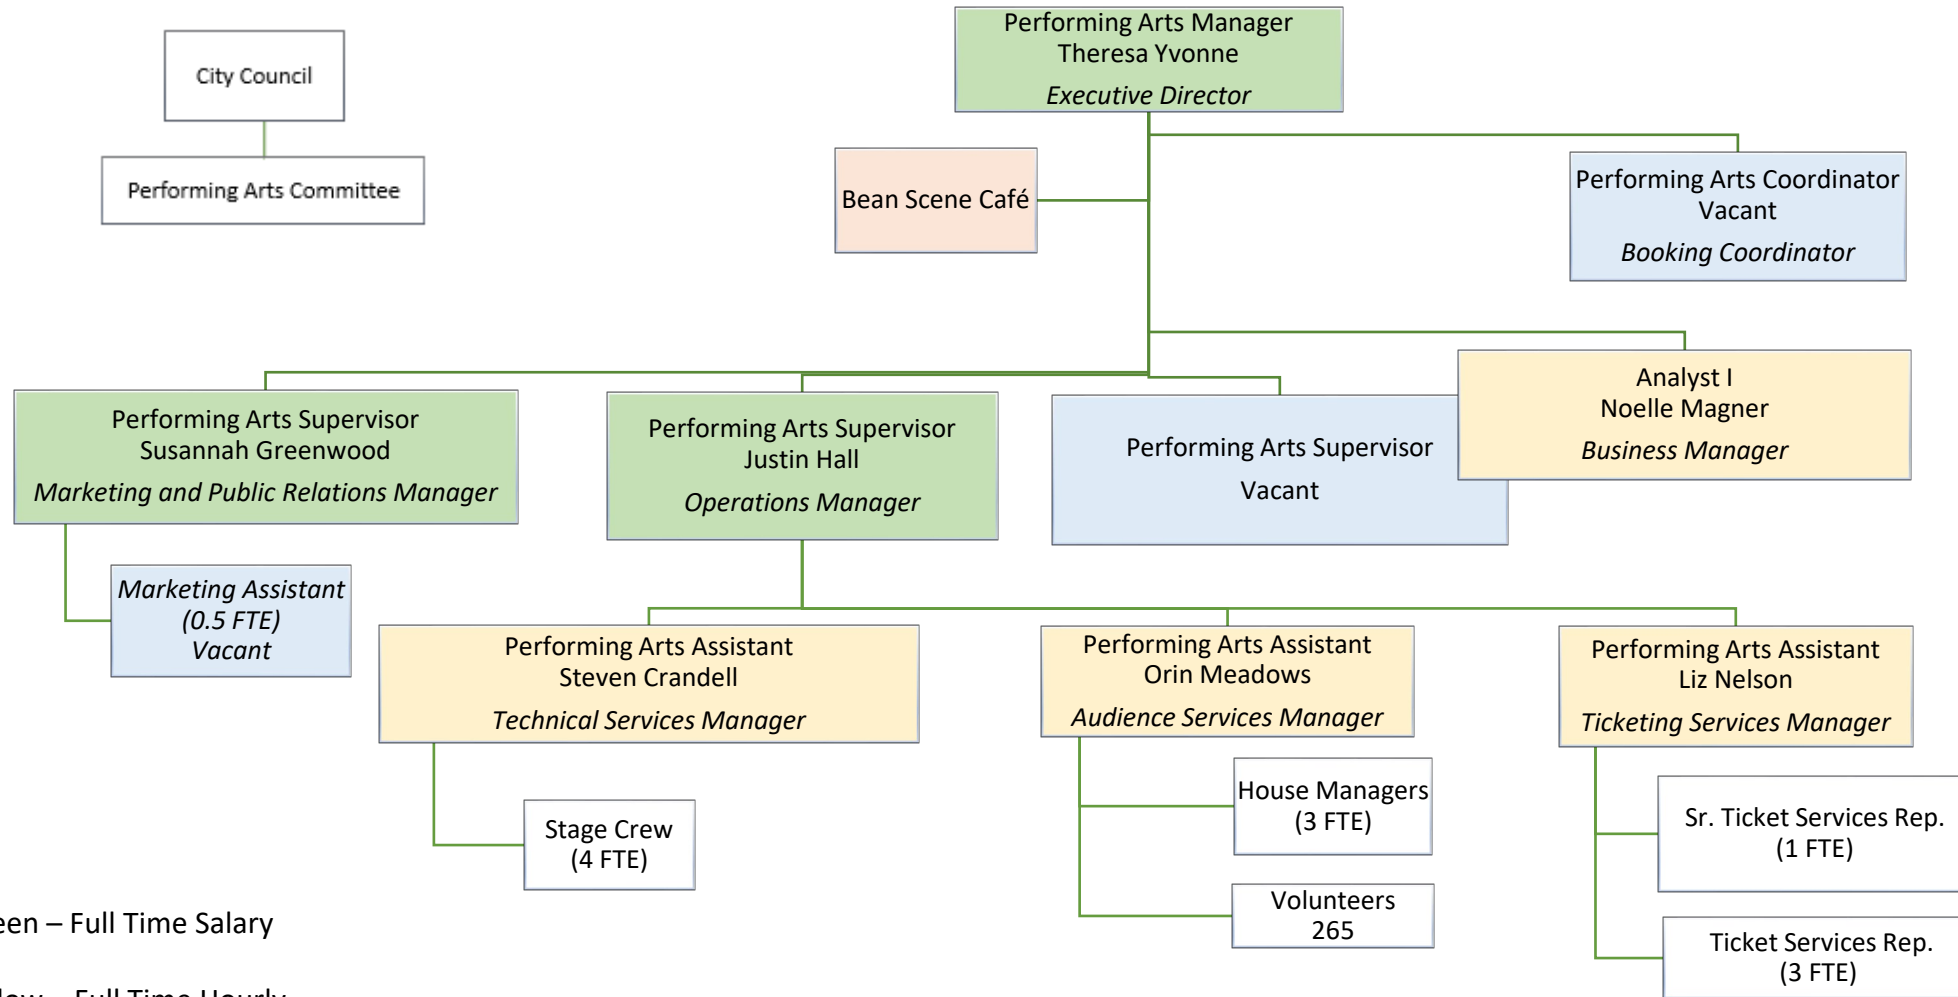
City Council

Performing Arts Committee

Performing Arts Manager
Theresa Yvonne
Executive Director

Bean Scene Café

Performing Arts Coordinator
Vacant
Booking Coordinator

Analyst I
Noelle Magner
Business Manager

Performing Arts Supervisor
Susannah Greenwood
Marketing and Public Relations Manager

Performing Arts Supervisor
Justin Hall
Operations Manager

Performing Arts Supervisor
Vacant

Marketing Assistant
(0.5 FTE)
Vacant

Performing Arts Assistant
Steven Crandell
Technical Services Manager

Performing Arts Assistant
Orin Meadows
Audience Services Manager

Performing Arts Assistant
Liz Nelson
Ticketing Services Manager

Stage Crew
(4 FTE)

House Managers
(3 FTE)

Volunteers
265

Sr. Ticket Services Rep.
(1 FTE)

Ticket Services Rep.
(3 FTE)

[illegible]een – Full Time Salary

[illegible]low – Full Time Hourly